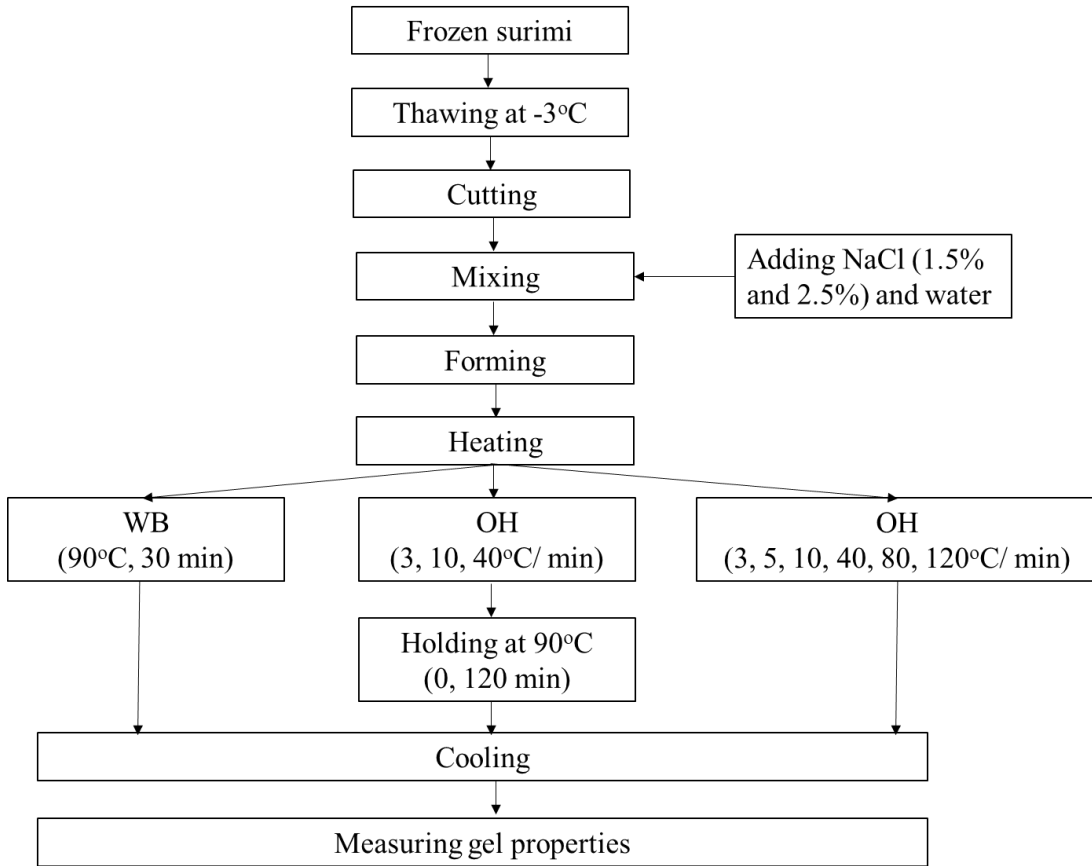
Frozen surimi

Thawing at -3$^{o}$C

Cutting

Mixing

Adding NaCl (1.5% and 2.5%) and water

Forming

Heating

WB
(90$^{o}$C, 30 min)

OH
(3, 10, 40$^{o}$C/ min)

OH
(3, 5, 10, 40, 80, 120$^{o}$C/ min)

Holding at 90$^{o}$C
(0, 120 min)

Cooling

Measuring gel properties